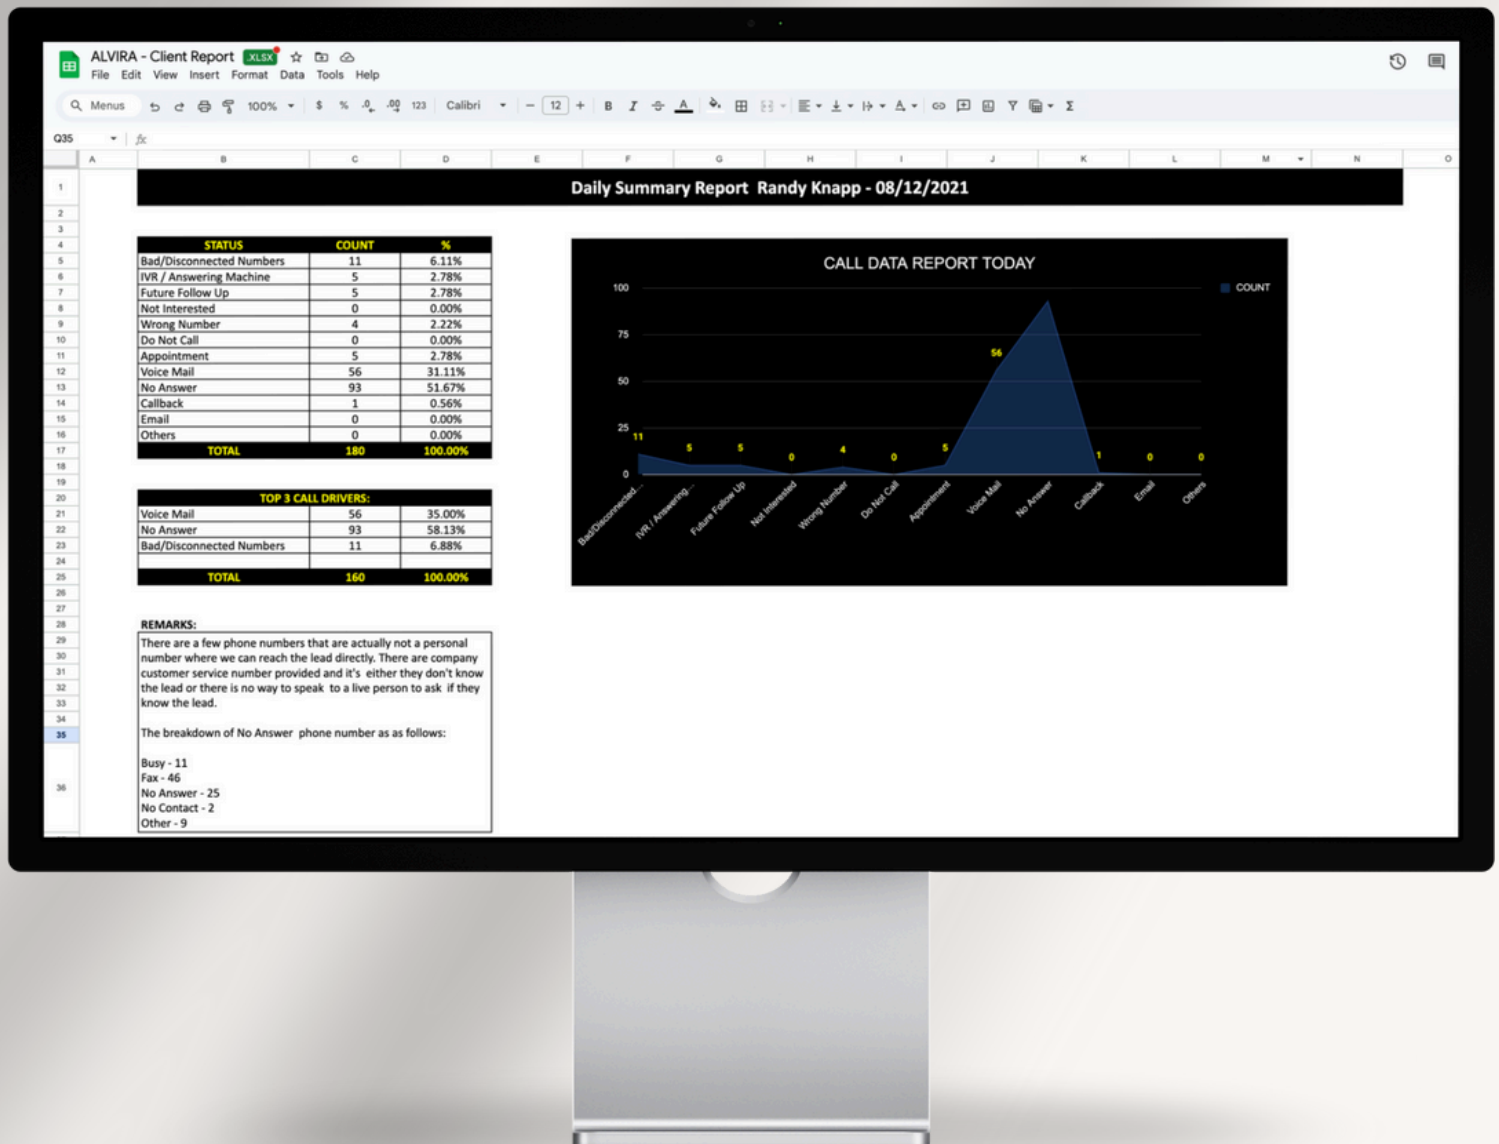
ALVIRA - Client Report .XLSX
File Edit View Insert Format Data Tools Help

Menus 100% $ % .0 .00 123 Calibri 12 B I A Σ

Q35 fx

A B C D E F G H I J K L M N O

Daily Summary Report Randy Knapp - 08/12/2021

| STATUS | COUNT | % |
|---|---|---|
| Bad/Disconnected Numbers | 11 | 6.11% |
| IVR / Answering Machine | 5 | 2.78% |
| Future Follow Up | 5 | 2.78% |
| Not Interested | 0 | 0.00% |
| Wrong Number | 4 | 2.22% |
| Do Not Call | 0 | 0.00% |
| Appointment | 5 | 2.78% |
| Voice Mail | 56 | 31.11% |
| No Answer | 93 | 51.67% |
| Callback | 1 | 0.56% |
| Email | 0 | 0.00% |
| Others | 0 | 0.00% |
| TOTAL | 180 | 100.00% |

| TOP 3 CALL DRIVERS: | | |
|---|---|---|
| Voice Mail | 56 | 35.00% |
| No Answer | 93 | 58.13% |
| Bad/Disconnected Numbers | 11 | 6.88% |
| | | |
| TOTAL | 160 | 100.00% |

REMARKS:
There are a few phone numbers that are actually not a personal number where we can reach the lead directly. There are company customer service number provided and it's either they don't know the lead or there is no way to speak to a live person to ask if they know the lead.

The breakdown of No Answer phone number as as follows:

Busy - 11
Fax - 46
No Answer - 25
No Contact - 2
Other - 9

CALL DATA REPORT TODAY
COUNT
100
75
50
25
0
11 5 5 0 4 0 5 56 1 0 0
Bad/Disconnected... IVR / Answering... Future Follow Up Not Interested Wrong Number Do Not Call Appointment Voice Mail No Answer Callback Email Others